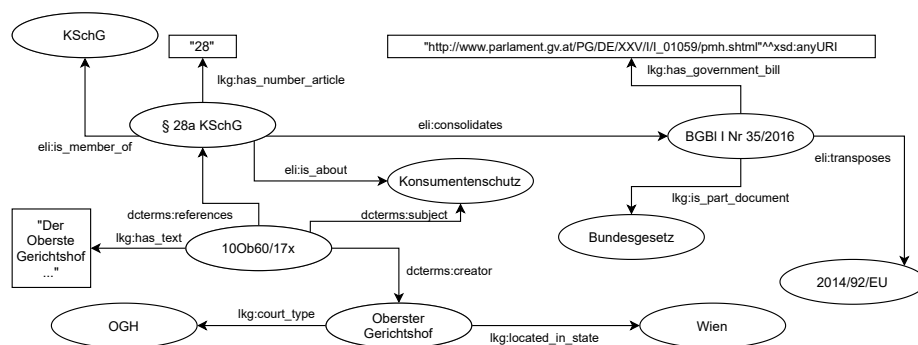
KSchG

"28"

"http://www.parlament.gv.at/PG/DE/XXV/I/I_01059/pmh.shtml"^^xsd:anyURI

lkg:has_number_article

lkg:has_government_bill

§ 28a KSchG

eli:consolidates

BGBl I Nr 35/2016

eli:is_member_of

eli:transposes

eli:is_about

Konsumentenschutz

lkg:is_part_document

dcterms:references

dcterms:subject

"Der Oberste Gerichtshof ..."

lkg:has_text

10Ob60/17x

Bundesgesetz

dcterms:creator

2014/92/EU

lkg:court_type

OGH

Oberster Gerichtshof

Wien

lkg:located_in_state